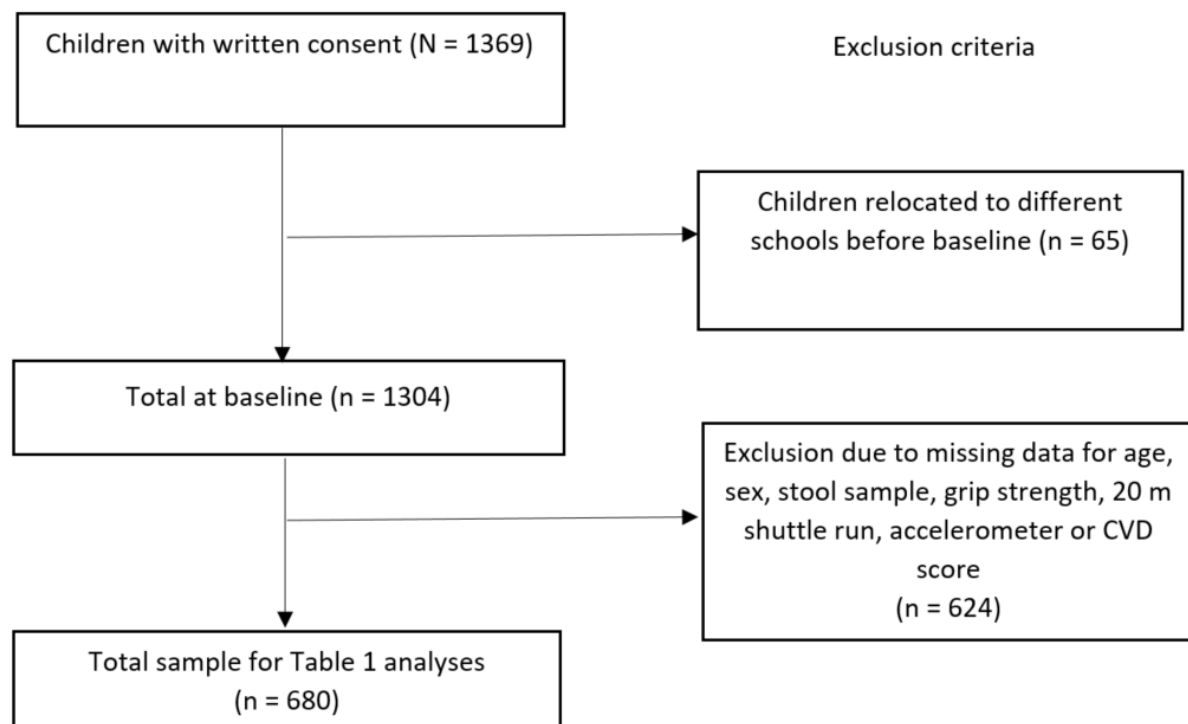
Children with written consent (N = 1369)

Exclusion criteria

Children relocated to different schools before baseline (n = 65)

Total at baseline (n = 1304)

Exclusion due to missing data for age, sex, stool sample, grip strength, 20 m shuttle run, accelerometer or CVD score
(n = 624)

Total sample for Table 1 analyses
(n = 680)